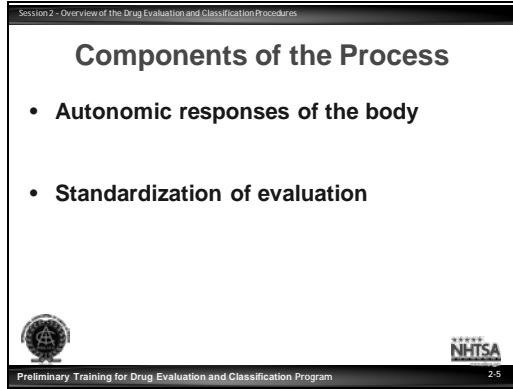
Session 2 – Overview of the Drug Evaluation and Classification Procedures

Components of the Process

• Autonomic responses of the body

• Standardization of evaluation

NHTSA

Preliminary Training for Drug Evaluation and Classification Program

2-5